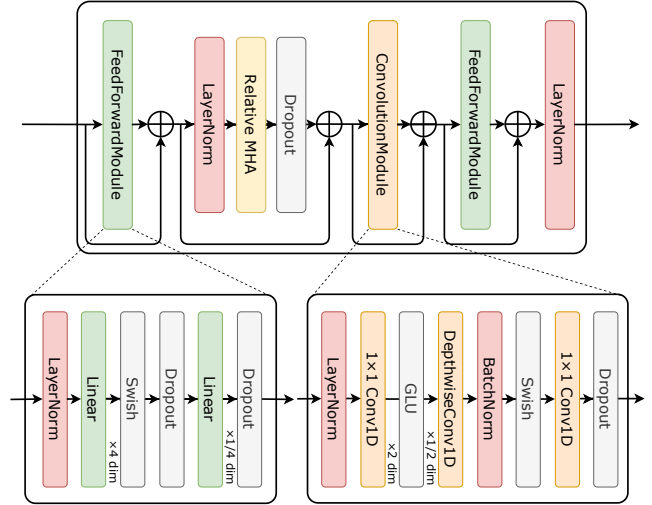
FeedForwardModule

LayerNorm

Relative MHA

Dropout

ConvolutionModule

FeedForwardModule

LayerNorm

LayerNorm

Linear

Swish

×4 dim

Dropout

Linear

Dropout

×1/4 dim

LayerNorm

1×1 Conv1D

GLU

×2 dim

DepthwiseConv1D

×1/2 dim

BatchNorm

Swish

1×1 Conv1D

Dropout